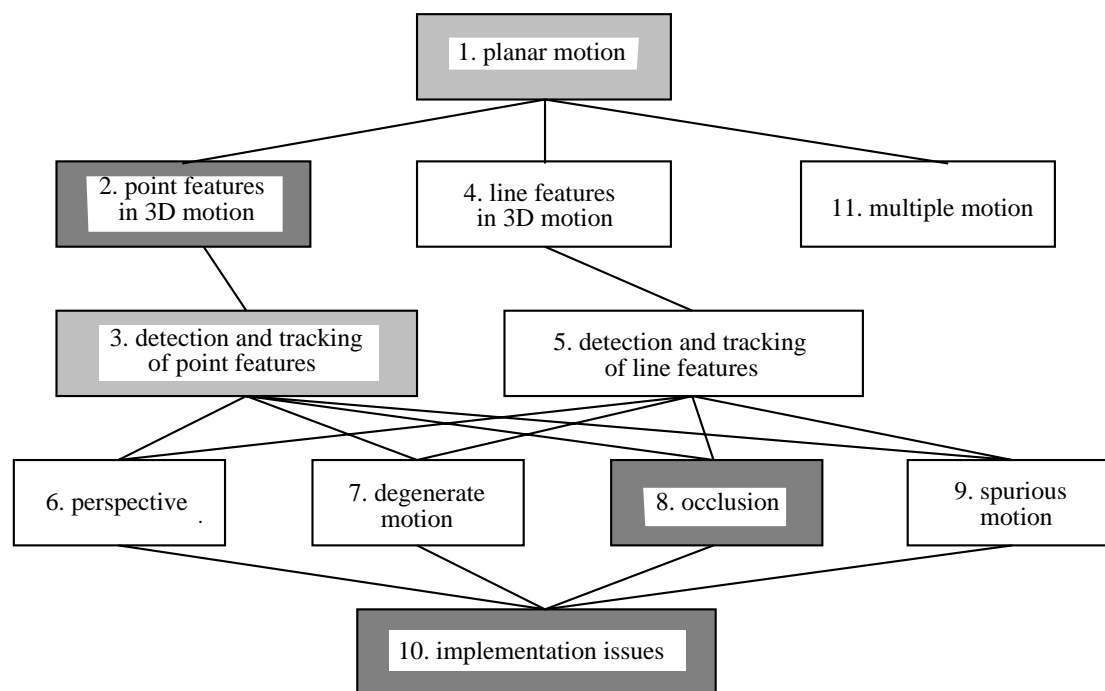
1. planar motion

2. point features in 3D motion

4. line features in 3D motion

11. multiple motion

3. detection and tracking of point features

5. detection and tracking of line features

6. perspective

7. degenerate motion

8. occlusion

9. spurious motion

10. implementation issues